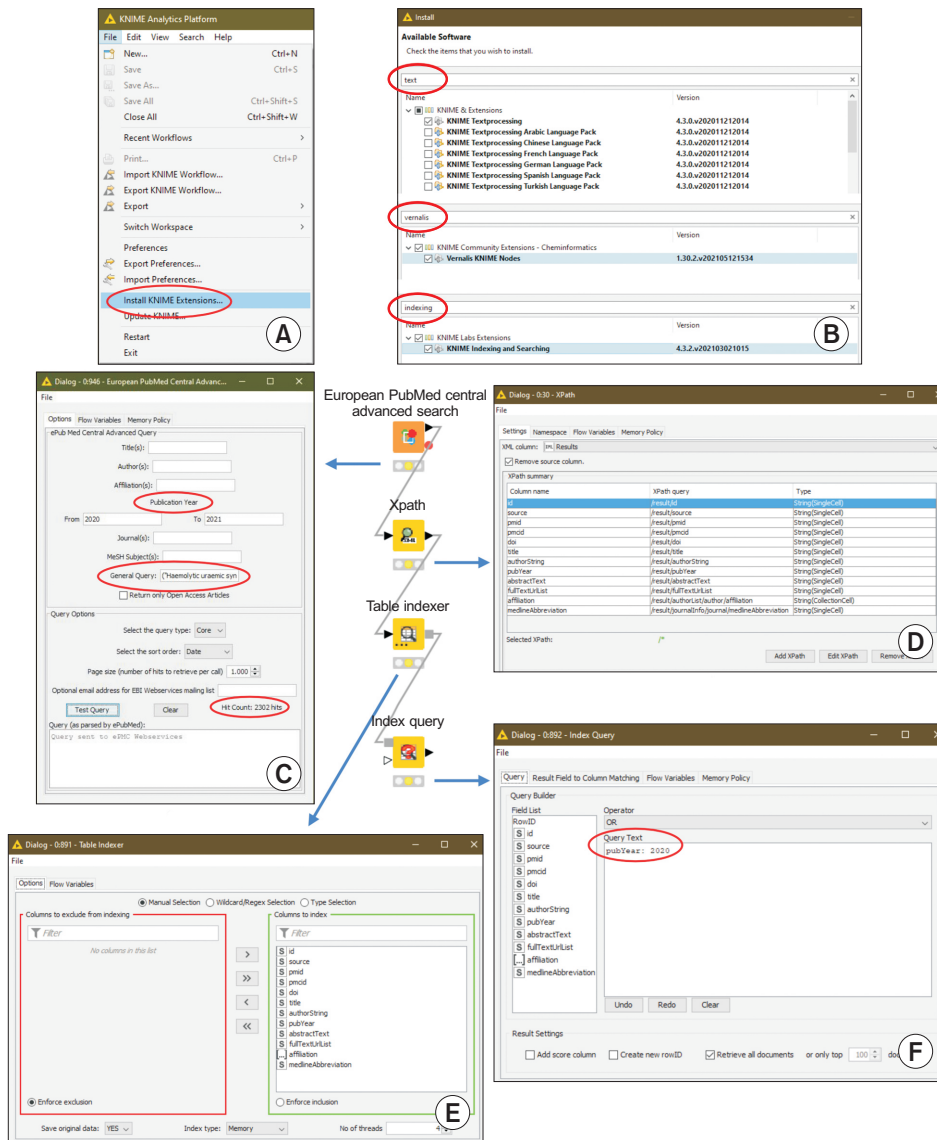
KNIME Analytics Platform
File Edit View Search Help
New... Ctrl+N
Save Ctrl+S
Save As...
Save All Ctrl+Shift+S
Close All Ctrl+Shift+W
Recent Workflows
Print... Ctrl+P
Import KNIME Workflow...
Export KNIME Workflow...
Export
Switch Workspace
Preferences
Export Preferences...
Import Preferences...
Install KNIME Extensions...
Update KNIME...
Restart
Exit
A

Install
Available Software
Check the items that you wish to install.
text
Name Version
KNIME & Extensions
KNIME Textprocessing 4.3.0.v202011212014
KNIME Textprocessing Arabic Language Pack 4.3.0.v202011212014
KNIME Textprocessing Chinese Language Pack 4.3.0.v202011212014
KNIME Textprocessing French Language Pack 4.3.0.v202011212014
KNIME Textprocessing German Language Pack 4.3.0.v202011212014
KNIME Textprocessing Spanish Language Pack 4.3.0.v202011212014
KNIME Textprocessing Turkish Language Pack 4.3.0.v202011212014
vernalis
Name Version
KNIME Community Extensions - Cheminformatics
Vernalis KNIME Nodes 1.30.2.v202105121534
indexing
Name Version
KNIME Labs Extensions
KNIME Indexing and Searching 4.3.2.v202103021015
B

Dialog - 0:946 - European PubMed Central Advanc...
File
Options Flow Variables Memory Policy
ePub Med Central Advanced Query
Title(s):
Author(s):
Affiliation(s):
Publication Year
From 2020 To 2021
Journal(s):
MeSH Subject(s):
General Query: ("Haemolytic uraemic syn
Return only Open Access Articles
Query Options
Select the query type: Core
Select the sort order: Date
Page size (number of hits to retrieve per call) 1.000
Optional email address for EBI Webservices mailing list
Test Query Clear Hit Count: 2302 hits
Query (as parsed by ePubMed):
Query sent to ePMC Webservices
C

European PubMed central advanced search
Xpath
Table indexer
Index query

Dialog - 0:30 - XPath
File
Settings Namespace Flow Variables Memory Policy
XML column: Results
Remove source column.
XPath summary
| Column name | XPath query | Type |
|---|---|---|
| id | /result/id | String(SingleCell) |
| source | /result/source | String(SingleCell) |
| pmid | /result/pmid | String(SingleCell) |
| pmcid | /result/pmcid | String(SingleCell) |
| doi | /result/doi | String(SingleCell) |
| title | /result/title | String(SingleCell) |
| authorString | /result/authorString | String(SingleCell) |
| pubYear | /result/pubYear | String(SingleCell) |
| abstractText | /result/abstractText | String(SingleCell) |
| fullTextUrlList | /result/fullTextUrlList | String(SingleCell) |
| affiliation | /result/authorList/author/affiliation | String(CollectionCell) |
| medlineAbbreviation | /result/journalInfo/journal/medlineAbbreviation | String(SingleCell) |
Selected XPath: /*
Add XPath Edit XPath Remove
D

Dialog - 0:892 - Index Query
File
Query Result Field to Column Matching Flow Variables Memory Policy
Query Builder
Field List
RowID
S id
S source
S pmid
S pmcid
S doi
S title
S authorString
S pubYear
S abstractText
S fullTextUrlList
[...] affiliation
S medlineAbbreviation
Operator
OR
Query Text
pubYear: 2020
Undo Redo Clear
Result Settings
Add score column Create new rowID Retrieve all documents or only top 100 do
F

Dialog - 0:891 - Table Indexer
File
Options Flow Variables
Manual Selection Wildcard/Regex Selection Type Selection
Columns to exclude from indexing
Filter
No columns in this list
Enforce exclusion
Columns to index
Filter
S id
S source
S pmid
S pmcid
S doi
S title
S authorString
S pubYear
S abstractText
S fullTextUrlList
[...] affiliation
S medlineAbbreviation
Enforce inclusion
Save original data: YES Index type: Memory No of threads 4
E